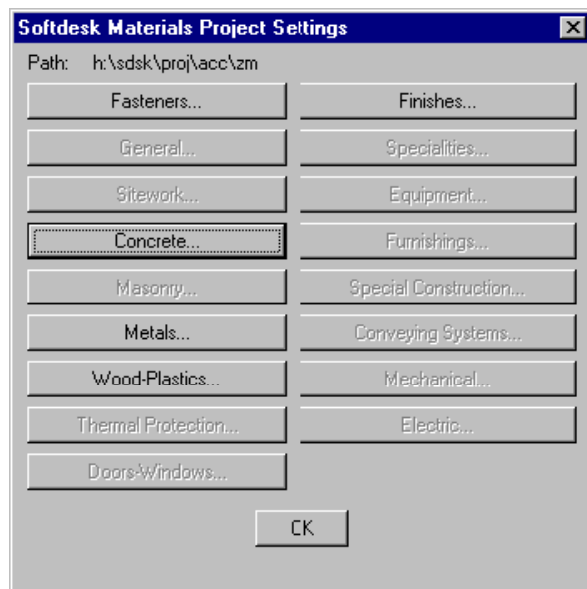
Softdesk Materials Project Settings

Path: h:\sdsk\proj\acc\zm

Fasteners...

Finishes...

General...

Specialities...

Sitework...

Equipment...

Concrete...

Furnishings...

Masonry...

Special Construction...

Metals...

Conveying Systems...

Wood-Plastics...

Mechanical...

Thermal Protection...

Electric...

Doors-Windows...

OK